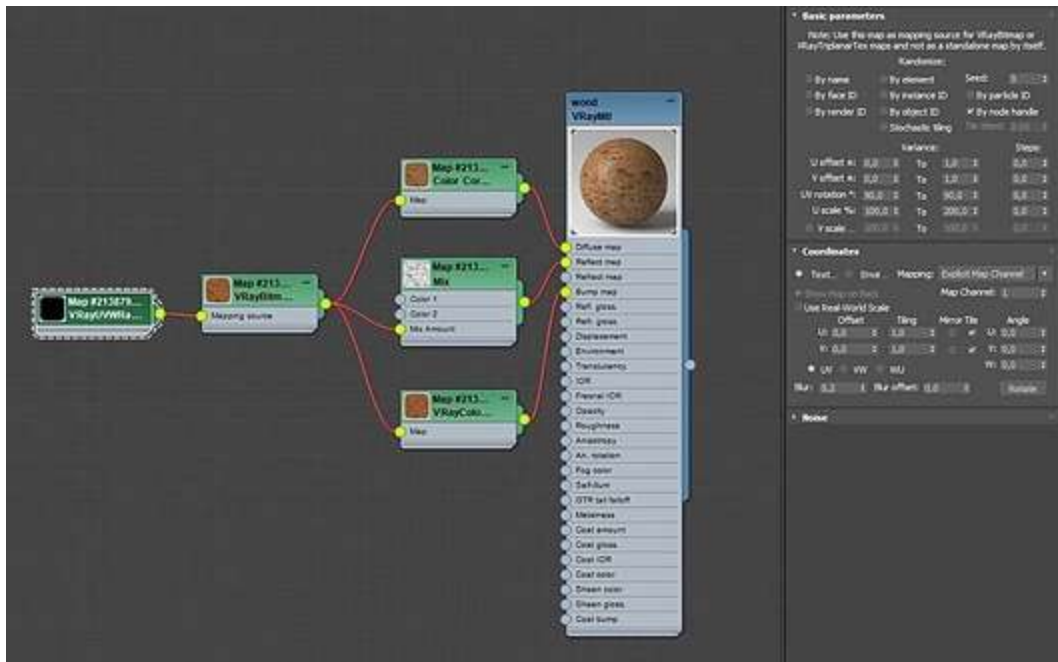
Map #213879...
VRayUVWRa...

Map #213...
VRayBitm...
Mapping source

Map #213...
Color Cor...
Map

Map #213...
Mix
Color 1
Color 2
Mix Amount

Map #213...
VRayColo...
Map

wood
VRayMtl
Diffuse map
Reflect map
Refract map
Bump map
Refl. gloss
Refr. gloss
Displacement
Environment
Translucency
IOR
Fresnel IOR
Opacity
Roughness
Anisotropy
An. rotation
Fog color
Self-illum
GTR tail falloff
Metalness
Coat amount
Coat gloss
Coat IOR
Coat color
Sheen color
Sheen gloss
Coat bump

Basic parameters
Note: Use this map as mapping source for VRayBitmap or VRayTriplanarTex maps and not as a standalone map by itself.
Randomize:
By name
By element
Seed: 0
By face ID
By instance ID
By particle ID
By render ID
By object ID
By node handle
Stochastic tiling
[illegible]
Variance:
Steps:
U offset +: 0,0 To 1,0 0,0
V offset +: 0,0 To 1,0 0,0
UV rotation °: 90,0 To 90,0 0,0
U scale %: 100,0 To 200,0 0,0
V scale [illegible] To 100,0 0,0

Coordinates
Text... Envi... Mapping: Explicit Map Channel
Show Map on Back
Map Channel: 1
Use Real-World Scale
Offset Tiling Mirror Tile Angle
U: 0,0 1,0 U: 0,0
V: 0,0 1,0 V: 0,0
UV VW WU W: 0,0
Blur: 0,2 Blur offset: 0,0 Rotate

Noise